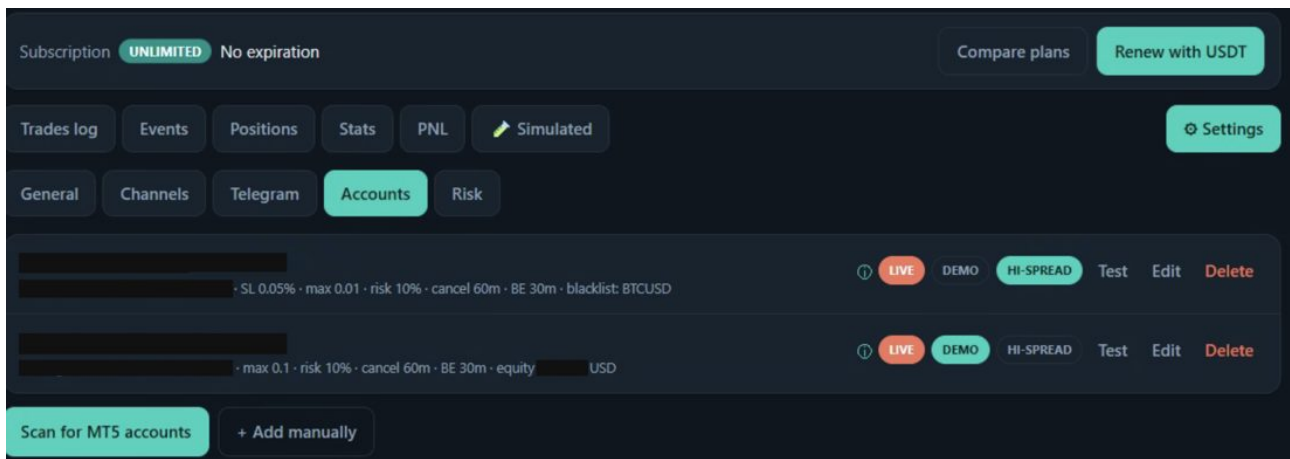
Subscription UNLIMITED No expiration

Compare plans

Renew with USDT

Trades log Events Positions Stats PNL Simulated

⚙ Settings

General Channels Telegram Accounts Risk

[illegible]
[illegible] · SL 0.05% · max 0.01 · risk 10% · cancel 60m · BE 30m · blacklist: BTCUSD

ⓘ LIVE DEMO HI-SPREAD Test Edit Delete

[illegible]
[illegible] · max 0.1 · risk 10% · cancel 60m · BE 30m · equity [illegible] USD

ⓘ LIVE DEMO HI-SPREAD Test Edit Delete

Scan for MT5 accounts

+ Add manually